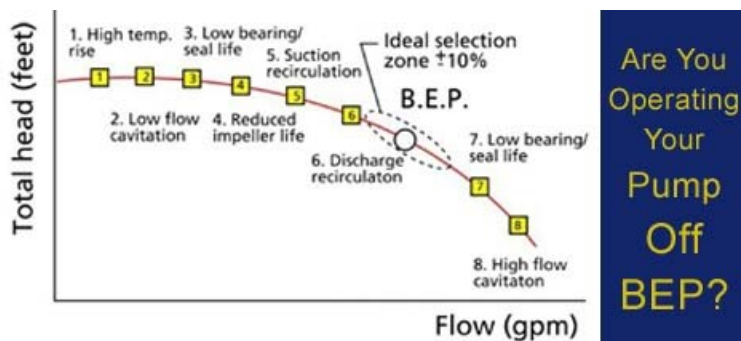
Total head (feet)

1. High temp. rise

3. Low bearing/ seal life

5. Suction recirculation

Ideal selection zone $\pm10\%$

1 2 3 4 5 6

B.E.P.

2. Low flow cavitation

4. Reduced impeller life

6. Discharge recirculaton

7. Low bearing/ seal life

7

8

8. High flow cavitaton

Flow (gpm)

Are You Operating Your Pump Off BEP?